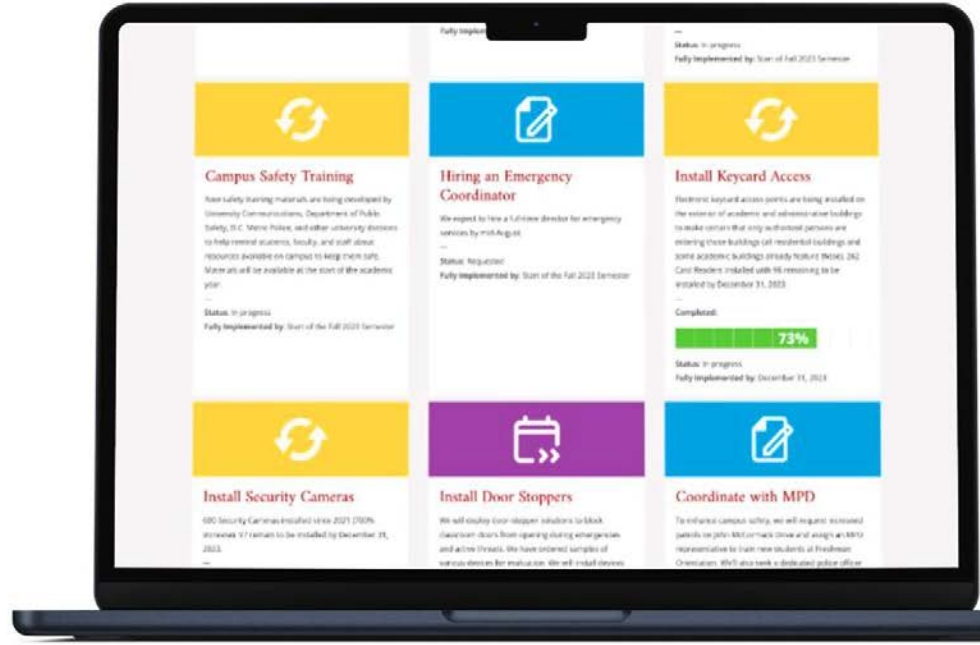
Fully Implemented

—
Status: In progress
Fully Implemented by: Start of Fall 2023 Semester

Campus Safety Training

New safety training materials are being developed by University Communications, Department of Public Safety, D.C. Metro Police, and other university divisions to help remind students, faculty, and staff about resources available on campus to keep them safe. Materials will be available at the start of the academic year.

—
Status: In progress
Fully Implemented by: Start of the Fall 2023 Semester

Hiring an Emergency Coordinator

We expect to hire a full-time director for emergency services by mid-August.

—
Status: Requested
Fully Implemented by: Start of the Fall 2023 Semester

Install Keycard Access

Electronic keycard access points are being installed on the exterior of academic and administrative buildings to make certain that only authorized persons are entering those buildings (all residential buildings and some academic buildings already feature these). 262 Card Readers installed with 98 remaining to be installed by December 31, 2023.

—
Completed:

73%

Status: In progress
Fully Implemented by: December 31, 2023

Install Security Cameras

680 Security Cameras installed since 2021 (700% increase). 57 remain to be installed by December 31, 2023.

—

Install Door Stoppers

We will deploy door-stopper solutions to block classroom doors from opening during emergencies and active threats. We have ordered samples of various devices for evaluation. We will install devices

Coordinate with MPD

To enhance campus safety, we will request increased patrols on John McCormack Drive and assign an MPD representative to train new students at Freshman Orientation. We'll also seek a dedicated police officer